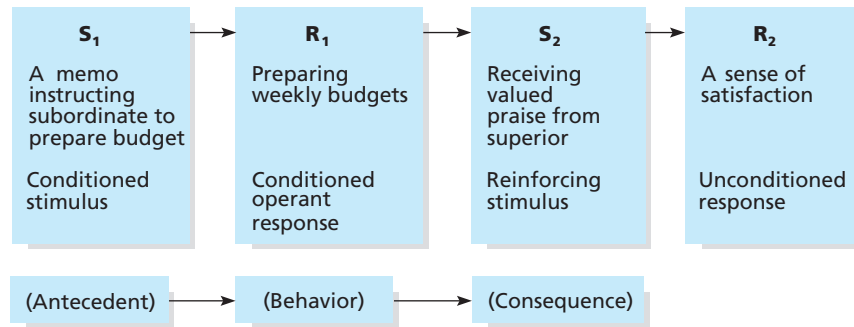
$S_1$

A memo instructing subordinate to prepare budget

Conditioned stimulus

$R_1$

Preparing weekly budgets

Conditioned operant response

$S_2$

Receiving valued praise from superior

Reinforcing stimulus

$R_2$

A sense of satisfaction

Unconditioned response

(Antecedent)

(Behavior)

(Consequence)